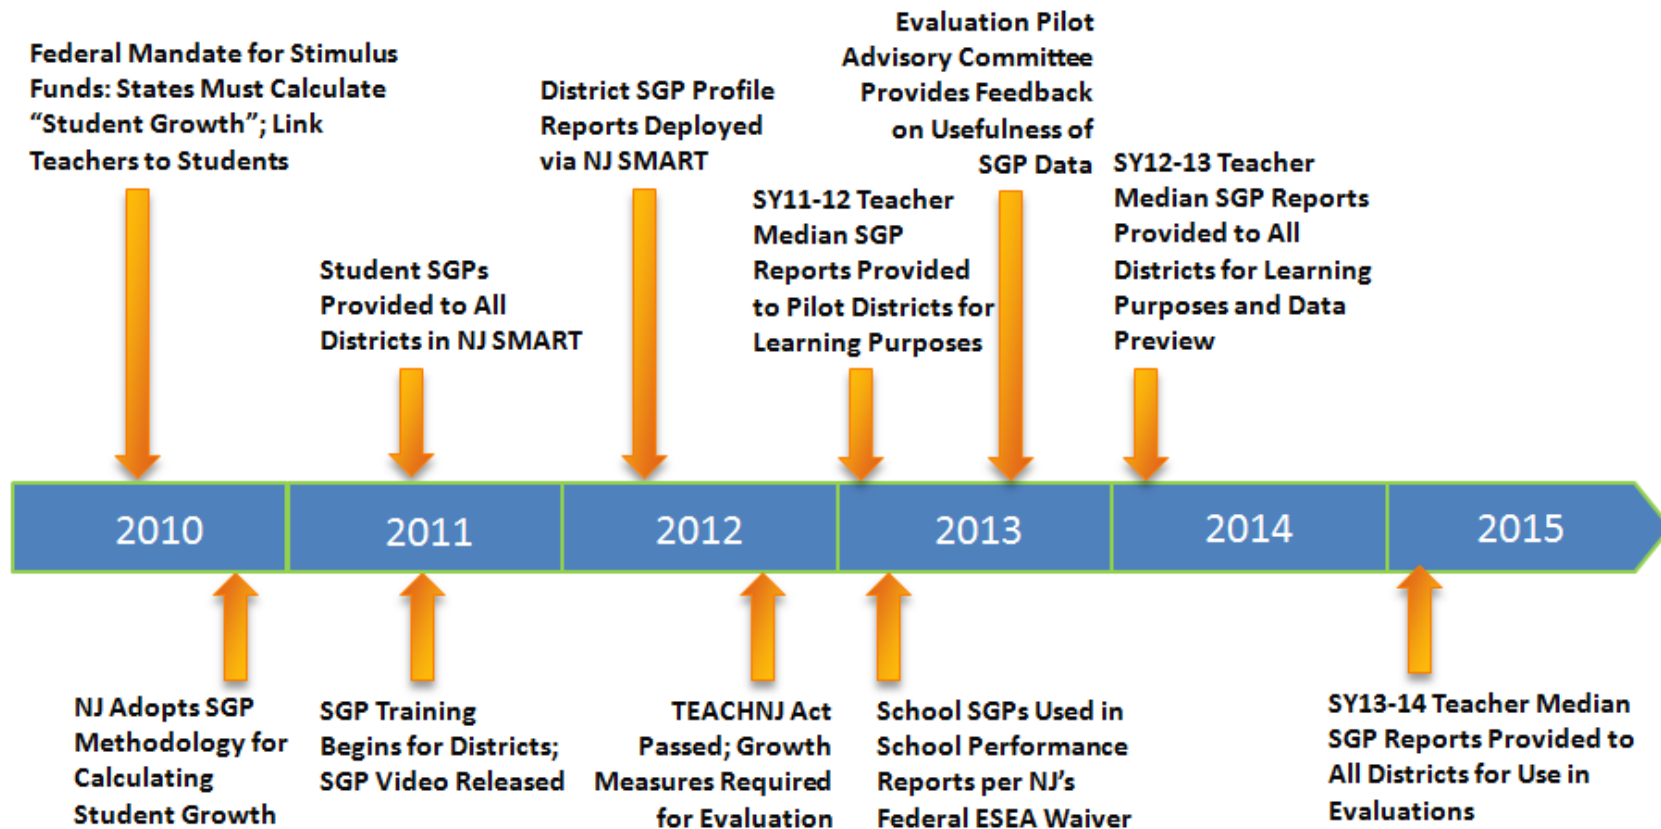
Federal Mandate for Stimulus Funds: States Must Calculate “Student Growth”; Link Teachers to Students

Student SGPs Provided to All Districts in NJ SMART

District SGP Profile Reports Deployed via NJ SMART

SY11-12 Teacher Median SGP Reports Provided to Pilot Districts for Learning Purposes

Evaluation Pilot Advisory Committee Provides Feedback on Usefulness of SGP Data

SY12-13 Teacher Median SGP Reports Provided to All Districts for Learning Purposes and Data Preview

2010

2011

2012

2013

2014

2015

NJ Adopts SGP Methodology for Calculating Student Growth

SGP Training Begins for Districts; SGP Video Released

TEACHNJ Act Passed; Growth Measures Required for Evaluation

School SGPs Used in School Performance Reports per NJ’s Federal ESEA Waiver

SY13-14 Teacher Median SGP Reports Provided to All Districts for Use in Evaluations